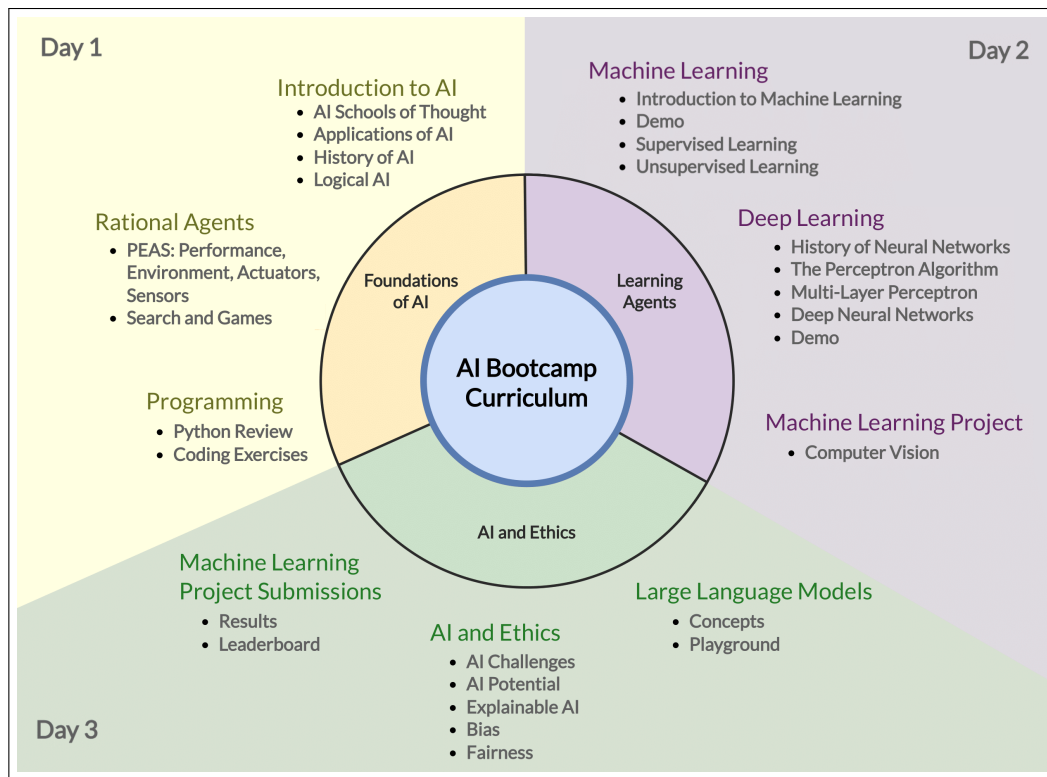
Day 1

Introduction to AI
- AI Schools of Thought
- Applications of AI
- History of AI
- Logical AI

Rational Agents
- PEAS: Performance, Environment, Actuators, Sensors
- Search and Games

Programming
- Python Review
- Coding Exercises

Day 2

Machine Learning
- Introduction to Machine Learning
- Demo
- Supervised Learning
- Unsupervised Learning

Deep Learning
- History of Neural Networks
- The Perceptron Algorithm
- Multi-Layer Perceptron
- Deep Neural Networks
- Demo

Machine Learning Project
- Computer Vision

Foundations of AI

Learning Agents

AI Bootcamp Curriculum

AI and Ethics

Machine Learning Project Submissions
- Results
- Leaderboard

AI and Ethics
- AI Challenges
- AI Potential
- Explainable AI
- Bias
- Fairness

Large Language Models
- Concepts
- Playground

Day 3